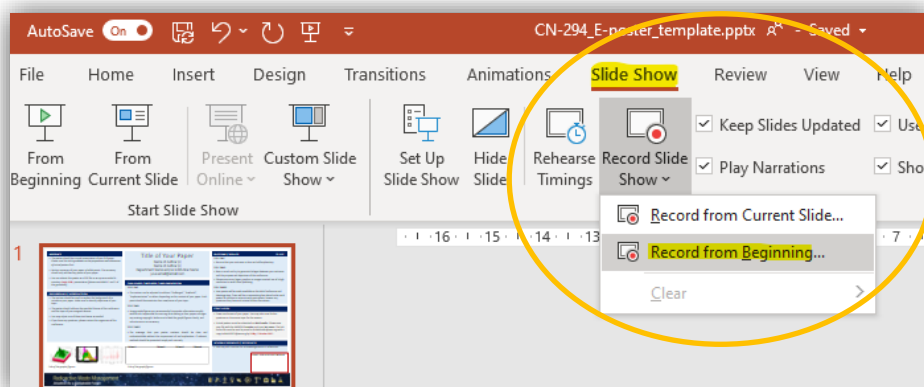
AutoSave On

CN-294_E-poster_template.pptx - Saved

File Home Insert Design Transitions Animations Slide Show Review View Help

From Beginning
From Current Slide
Present Online
Custom Slide Show
Start Slide Show

Set Up Slide Show
Hide Slide
Rehearse Timings
Record Slide Show

Keep Slides Updated
Play Narrations
Use
Sho

Record from Current Slide...
Record from Beginning...
Clear

16 · 15 · 14 · 13 · 7

1

Title of Your Paper